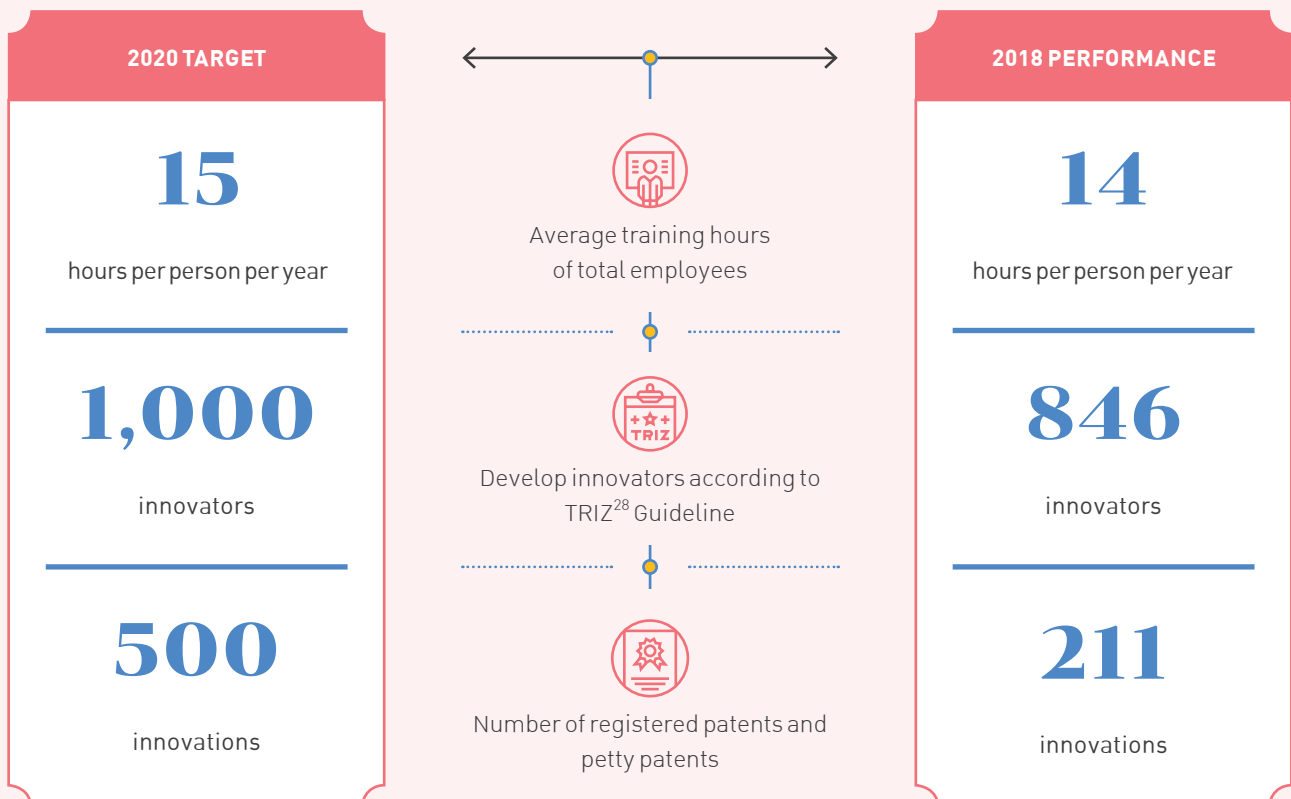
2020 TARGET

15

hours per person per year

1,000

innovators

500

innovations

Average training hours of total employees

TRIZ

Develop innovators according to TRIZ$^{28}$ Guideline

Number of registered patents and petty patents

2018 PERFORMANCE

14

hours per person per year

846

innovators

211

innovations